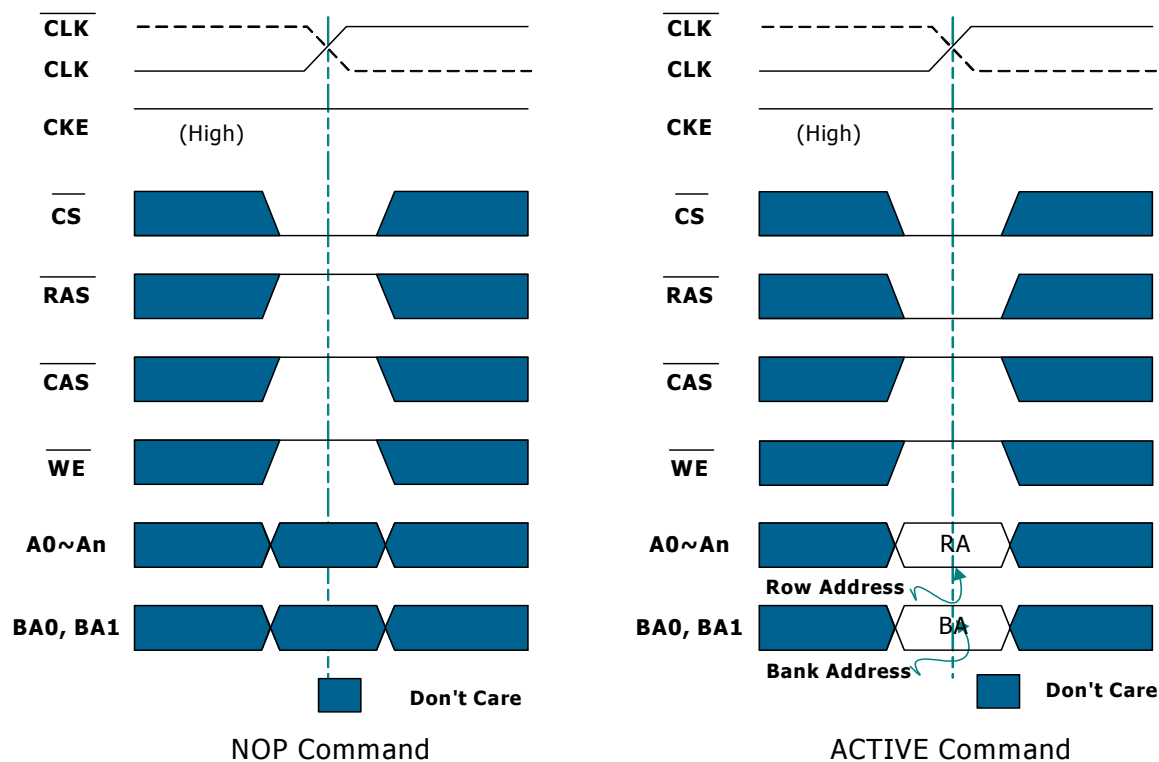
$\overline{CLK}$
CLK
CKE
(High)
$\overline{CS}$
$\overline{RAS}$
$\overline{CAS}$
$\overline{WE}$
A0~An
BA0, BA1
Don't Care
NOP Command

$\overline{CLK}$
CLK
CKE
(High)
$\overline{CS}$
$\overline{RAS}$
$\overline{CAS}$
$\overline{WE}$
A0~An
RA
Row Address
BA0, BA1
BA
Bank Address
Don't Care
ACTIVE Command